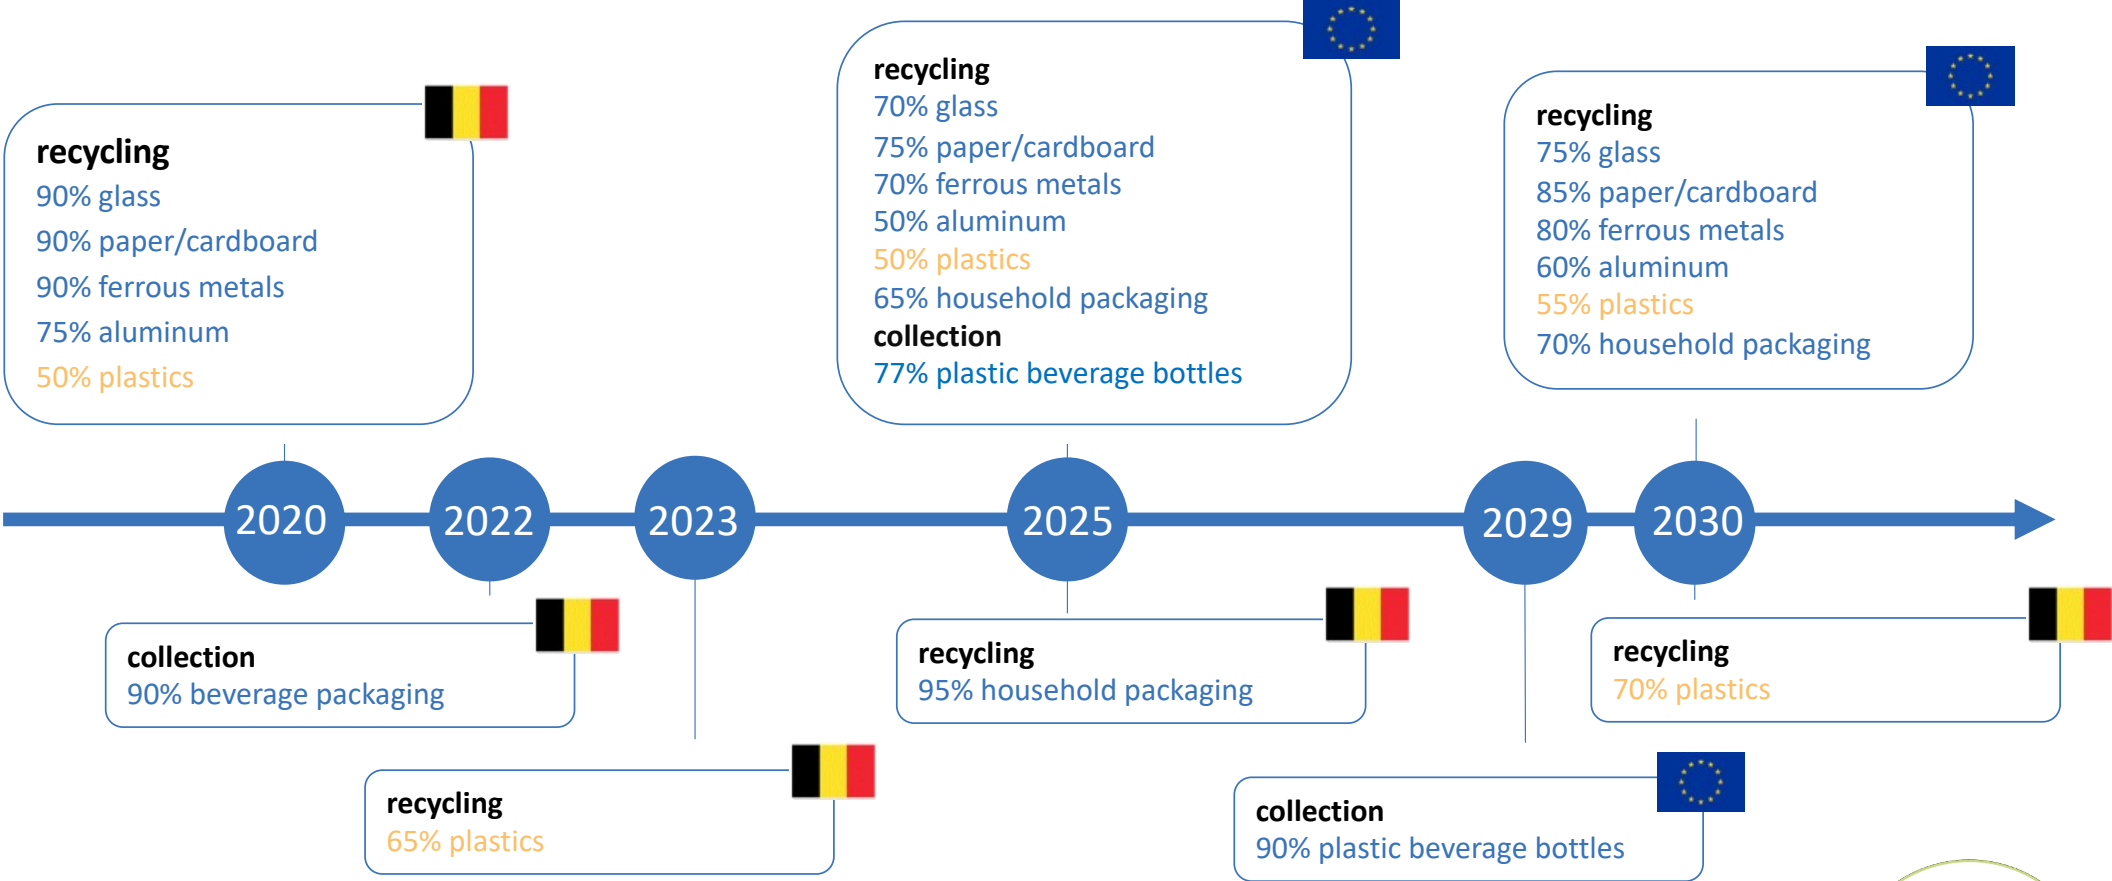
recycling
90% glass
90% paper/cardboard
90% ferrous metals
75% aluminum
50% plastics

recycling
70% glass
75% paper/cardboard
70% ferrous metals
50% aluminum
50% plastics
65% household packaging
collection
77% plastic beverage bottles

recycling
75% glass
85% paper/cardboard
80% ferrous metals
60% aluminum
55% plastics
70% household packaging

2020 2022 2023 2025 2029 2030

collection
90% beverage packaging

recycling
65% plastics

recycling
95% household packaging

collection
90% plastic beverage bottles

recycling
70% plastics